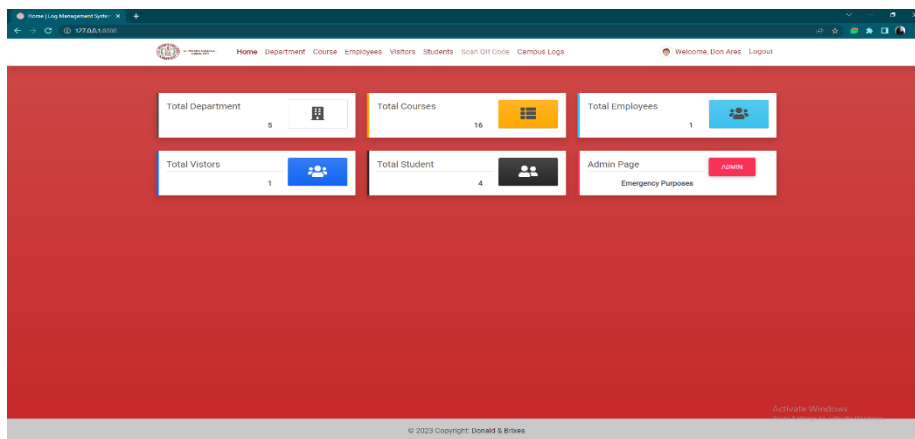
Home | Log Management Syste ×

127.0.0.1:8000

Home Department Course Employees Visitors Students Scan QR Code Campus Logs

Welcome, Don Ares Logout

Total Department
5

Total Courses
16

Total Employees
1

Total Vistors
1

Total Student
4

Admin Page
ADMIN
Emergency Purposes

Activate Windows
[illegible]

© 2023 Copyright: Donald & Brixes